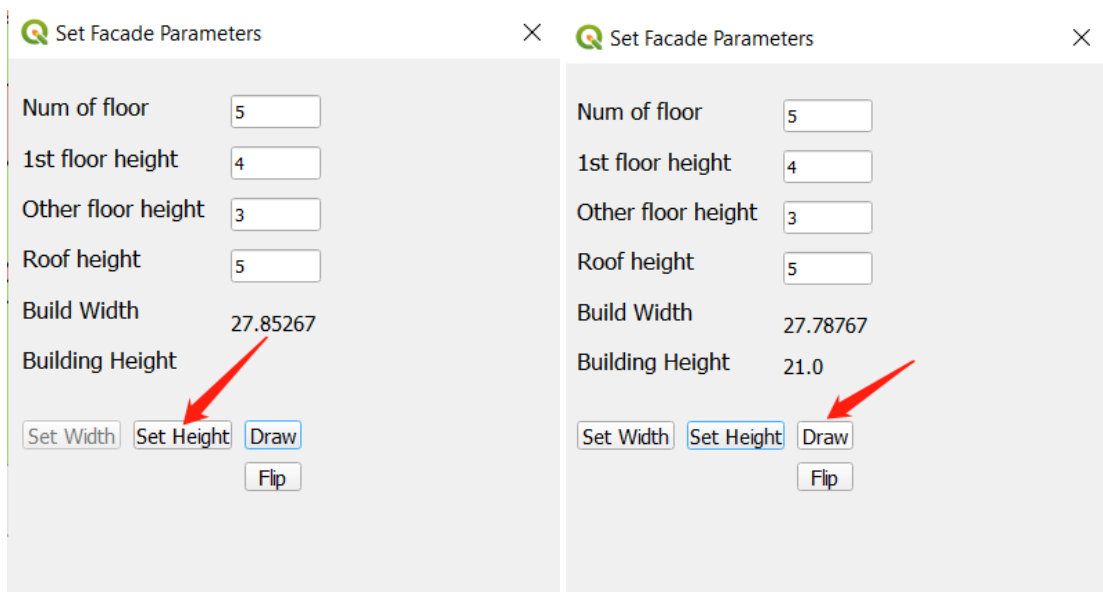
Set Facade Parameters

Num of floor 5
1st floor height 4
Other floor height 3
Roof height 5
Build Width 27.85267
Building Height

Set Width Set Height Draw
Flip

Set Facade Parameters

Num of floor 5
1st floor height 4
Other floor height 3
Roof height 5
Build Width 27.78767
Building Height 21.0

Set Width Set Height Draw
Flip